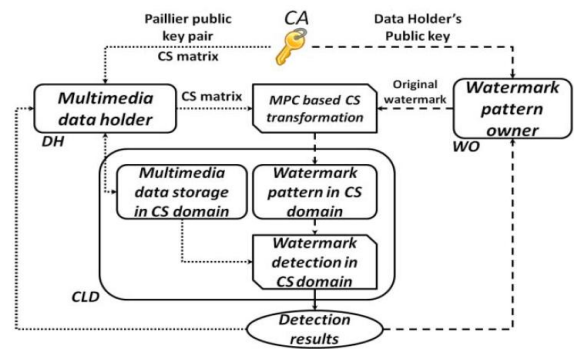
Paillier public key pair CS matrix

CA

Data Holder's Public key

Multimedia data holder

DH

CS matrix

MPC based CS transformation

Original watermark

Watermark pattern owner

WO

Multimedia data storage in CS domain

Watermark pattern in CS domain

Watermark detection in CS domain

CLD

Detection results